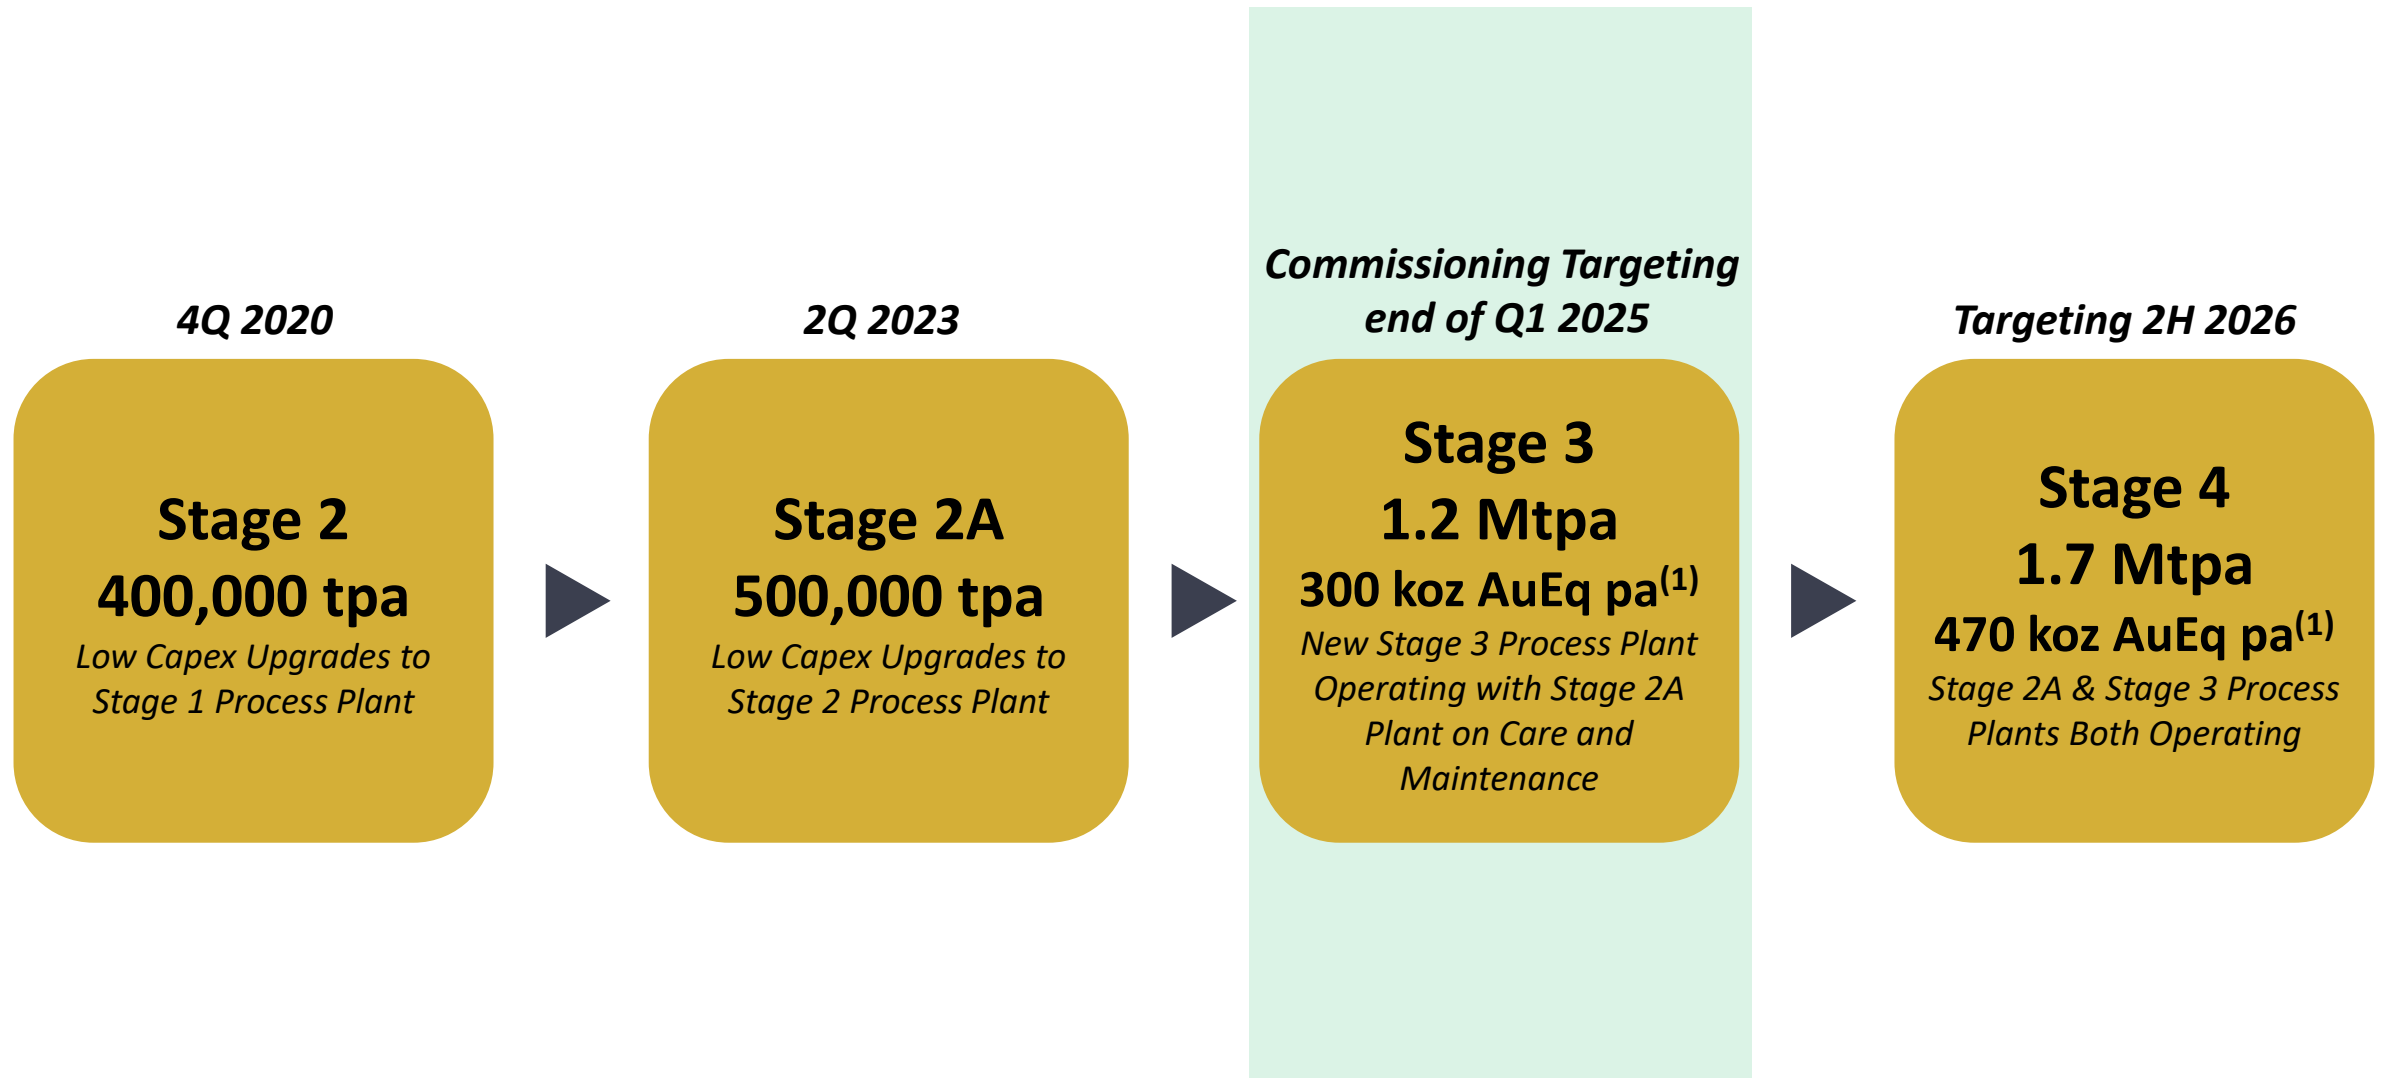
4Q 2020

Stage 2
400,000 tpa
Low Capex Upgrades to Stage 1 Process Plant

2Q 2023

Stage 2A
500,000 tpa
Low Capex Upgrades to Stage 2 Process Plant

Commissioning Targeting end of Q1 2025

Stage 3
1.2 Mtpa
300 koz AuEq pa$^{(1)}$
New Stage 3 Process Plant Operating with Stage 2A Plant on Care and Maintenance

Targeting 2H 2026

Stage 4
1.7 Mtpa
470 koz AuEq pa$^{(1)}$
Stage 2A & Stage 3 Process Plants Both Operating